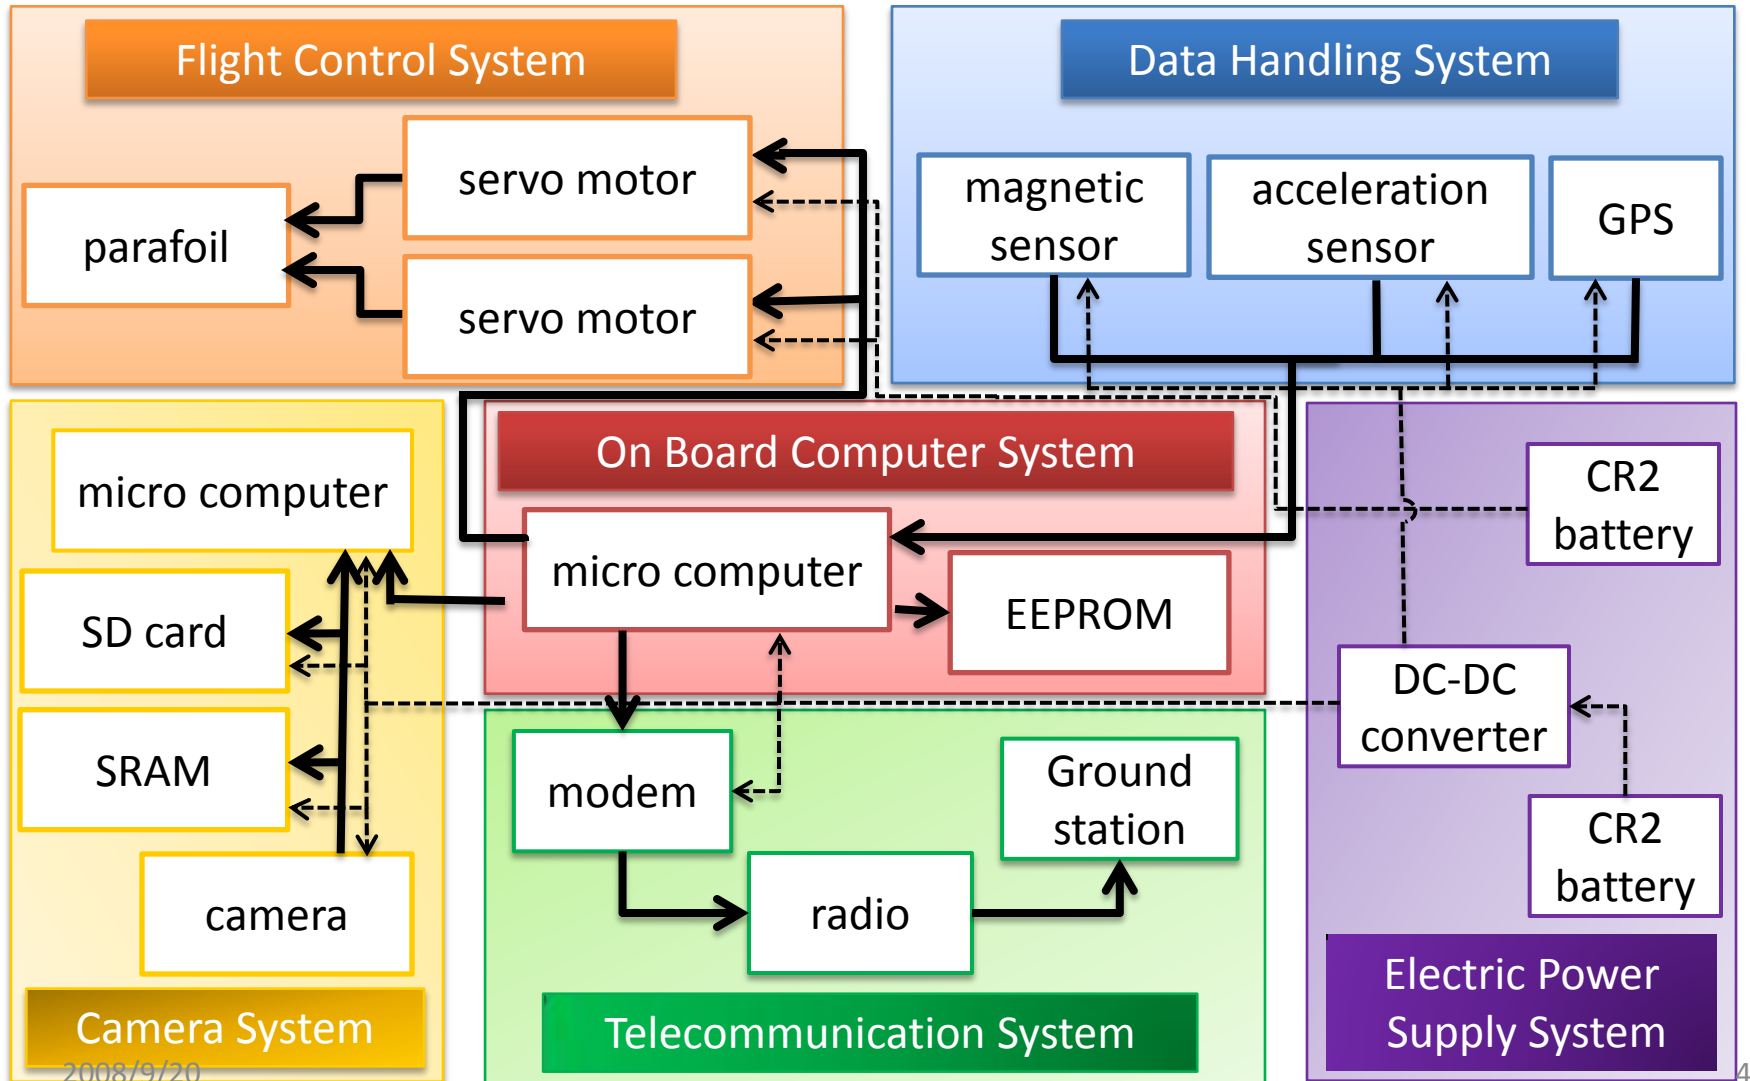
Flight Control System

servo motor

parafoil

servo motor

Data Handling System

magnetic sensor

acceleration sensor

GPS

On Board Computer System

micro computer

micro computer

EEPROM

CR2 battery

SD card

SRAM

camera

DC-DC converter

modem

Ground station

radio

CR2 battery

Camera System

2008/9/20

Telecommunication System

Electric Power Supply System

4